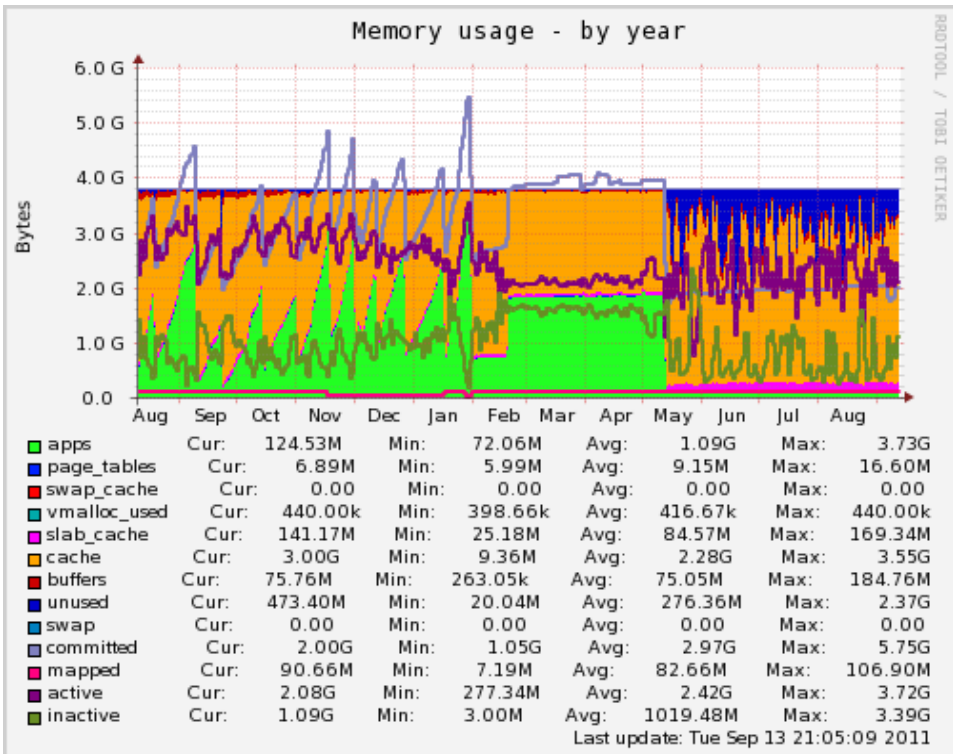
Memory usage - by year

RRDTOOL / TOBI OETIKER

Bytes

6.0 G
5.0 G
4.0 G
3.0 G
2.0 G
1.0 G
0.0

Aug Sep Oct Nov Dec Jan Feb Mar Apr May Jun Jul Aug

| | | | | | | | | |
|---|---|---|---|---|---|---|---|---|
| apps | Cur: | 124.53M | Min: | 72.06M | Avg: | 1.09G | Max: | 3.73G |
| page_tables | Cur: | 6.89M | Min: | 5.99M | Avg: | 9.15M | Max: | 16.60M |
| swap_cache | Cur: | 0.00 | Min: | 0.00 | Avg: | 0.00 | Max: | 0.00 |
| vmalloc_used | Cur: | 440.00k | Min: | 398.66k | Avg: | 416.67k | Max: | 440.00k |
| slab_cache | Cur: | 141.17M | Min: | 25.18M | Avg: | 84.57M | Max: | 169.34M |
| cache | Cur: | 3.00G | Min: | 9.36M | Avg: | 2.28G | Max: | 3.55G |
| buffers | Cur: | 75.76M | Min: | 263.05k | Avg: | 75.05M | Max: | 184.76M |
| unused | Cur: | 473.40M | Min: | 20.04M | Avg: | 276.36M | Max: | 2.37G |
| swap | Cur: | 0.00 | Min: | 0.00 | Avg: | 0.00 | Max: | 0.00 |
| committed | Cur: | 2.00G | Min: | 1.05G | Avg: | 2.97G | Max: | 5.75G |
| mapped | Cur: | 90.66M | Min: | 7.19M | Avg: | 82.66M | Max: | 106.90M |
| active | Cur: | 2.08G | Min: | 277.34M | Avg: | 2.42G | Max: | 3.72G |
| inactive | Cur: | 1.09G | Min: | 3.00M | Avg: | 1019.48M | Max: | 3.39G |

Last update: Tue Sep 13 21:05:09 2011